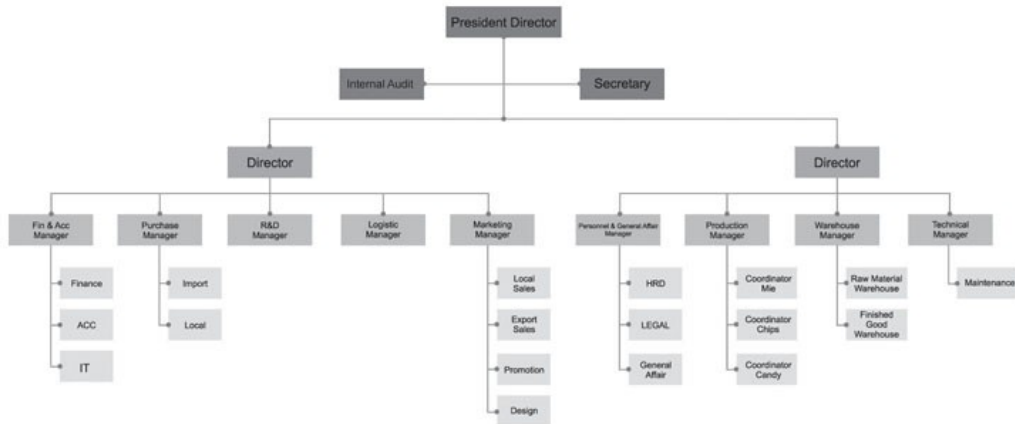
President Director

Internal Audit

Secretary

Director

Director

Fin & Acc Manager

Finance

ACC

IT

Purchase Manager

Import

Local

R&D Manager

Logistic Manager

Marketing Manager

Local Sales

Export Sales

Promotion

Design

Personnel & General Affair Manager

HRD

LEGAL

General Affair

Production Manager

Coordinator Mie

Coordinator Chips

Coordinator Candy

Warehouse Manager

Raw Material Warehouse

Finished Good Warehouse

Technical Manager

Maintenance